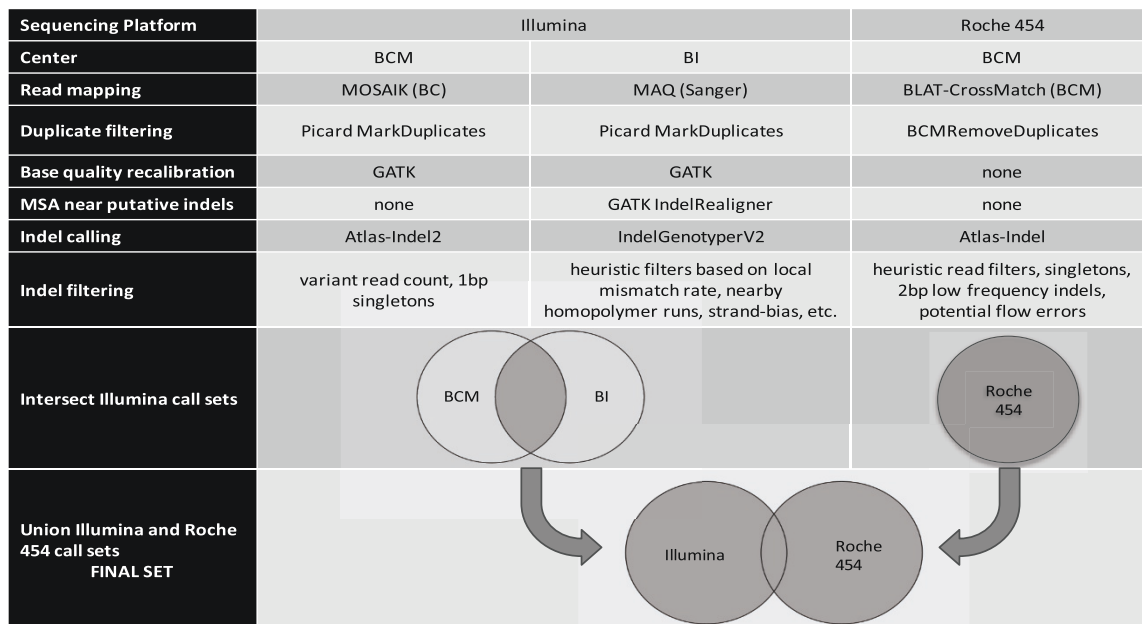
| Sequencing Platform | Illumina | | Roche 454 |
|---|---|---|---|
| Center | BCM | BI | BCM |
| Read mapping | MOSAIK (BC) | MAQ (Sanger) | BLAT-CrossMatch (BCM) |
| Duplicate filtering | Picard MarkDuplicates | Picard MarkDuplicates | BCMRemoveDuplicates |
| Base quality recalibration | GATK | GATK | none |
| MSA near putative indels | none | GATK IndelRealigner | none |
| Indel calling | Atlas-Indel2 | IndelGenotyperV2 | Atlas-Indel |
| Indel filtering | variant read count, 1bp singletons | heuristic filters based on local mismatch rate, nearby homopolymer runs, strand-bias, etc. | heuristic read filters, singletons, 2bp low frequency indels, potential flow errors |
| Intersect Illumina call sets | BCM | BI | Roche 454 |
| Union Illumina and Roche 454 call sets FINAL SET | Illumina | Roche 454 | |